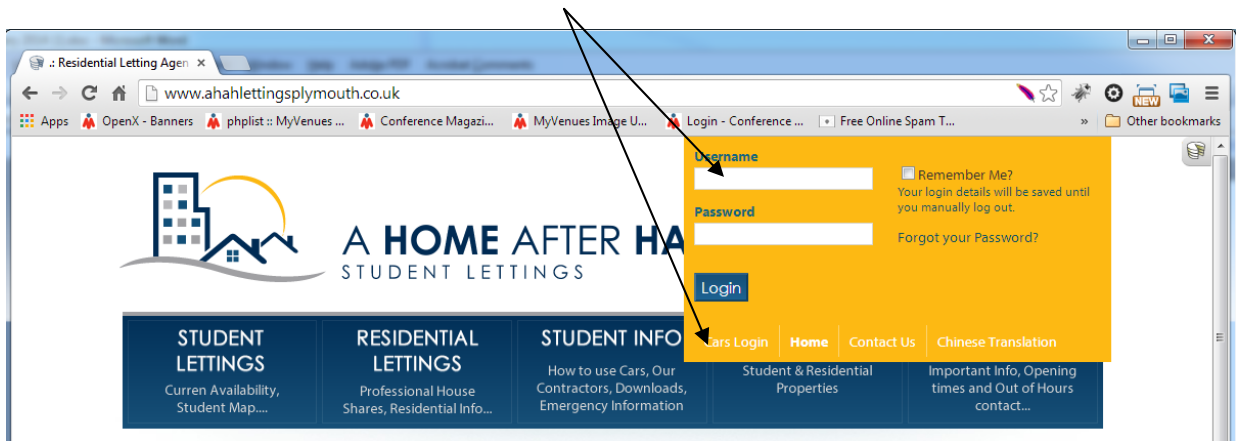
.: Residential Letting Agen ×

www.ahahlettingsplymouth.co.uk

Apps OpenX - Banners phplist :: MyVenues ... Conference Magazi... MyVenues Image U... Login - Conference ... Free Online Spam T... » Other bookmarks

Username

Remember Me?
Your login details will be saved until you manually log out.

Password

Forgot your Password?

Login

Cars Login Home Contact Us Chinese Translation

A HOME AFTER HA
STUDENT LETTINGS

STUDENT LETTINGS
Curren Availability, Student Map....

RESIDENTIAL LETTINGS
Professional House Shares, Residential Info...

STUDENT INFO
How to use Cars, Our Contractors, Downloads, Emergency Information

Student & Residential Properties

Important Info, Opening times and Out of Hours contact...